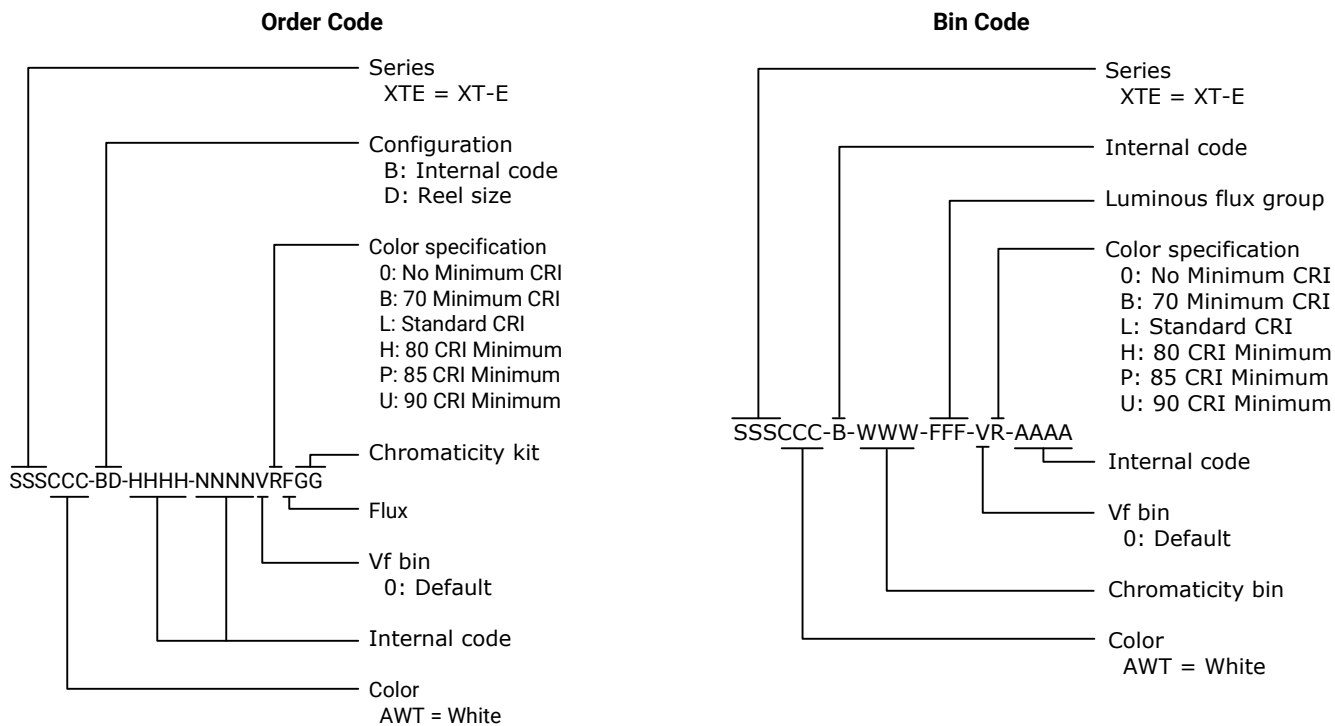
Order Code

Series
XTE = XT-E

Configuration
B: Internal code
D: Reel size

Color specification
0: No Minimum CRI
B: 70 Minimum CRI
L: Standard CRI
H: 80 CRI Minimum
P: 85 CRI Minimum
U: 90 CRI Minimum

SSSCCC-BD-HHHH-NNNNVRFGG

Chromaticity kit

Flux

Vf bin
0: Default

Internal code

Color
AWT = White

Bin Code

Series
XTE = XT-E

Internal code

Luminous flux group

Color specification
0: No Minimum CRI
B: 70 Minimum CRI
L: Standard CRI
H: 80 CRI Minimum
P: 85 CRI Minimum
U: 90 CRI Minimum

SSSCCC-B-WWW-FFF-VR-AAAA

Internal code

Vf bin
0: Default

Chromaticity bin

Color
AWT = White